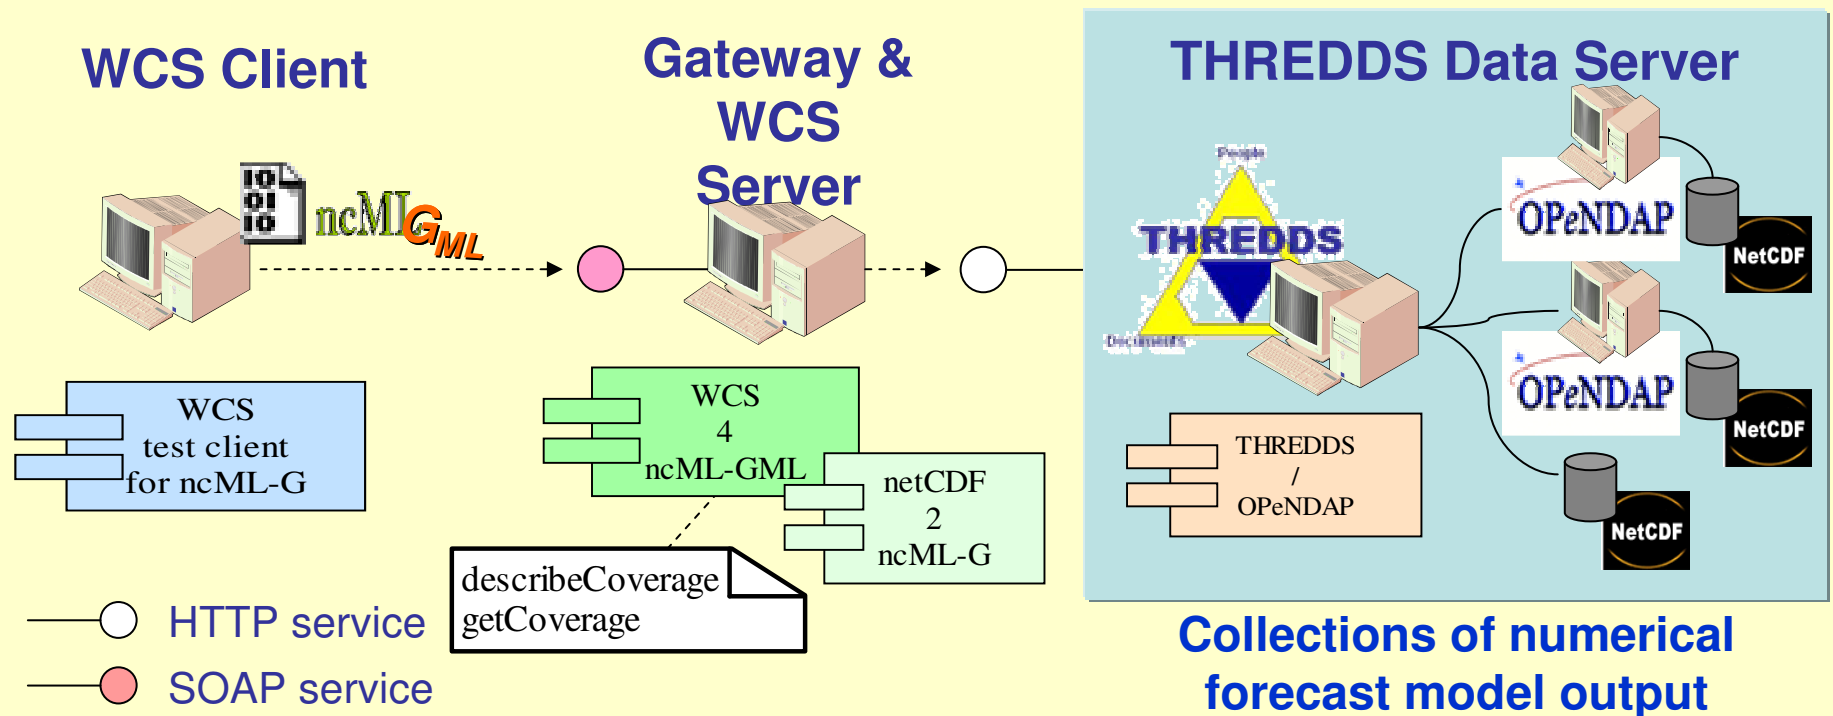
WCS Client

Gateway & WCS Server

THREDDS Data Server

10
01
10

ncML GML

People

THREDDS

Documents

OPeNDAP

NetCDF

OPeNDAP

NetCDF

NetCDF

WCS test client for ncML-G

WCS 4 ncML-GML

netCDF 2 ncML-G

THREDDS / OPeNDAP

describeCoverage
getCoverage

HTTP service

SOAP service

Collections of numerical forecast model output